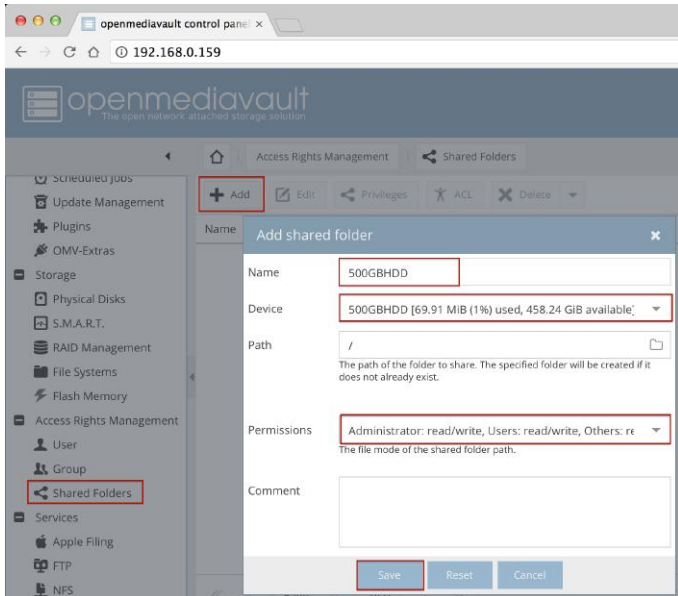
openmediavault control panel ×

192.168.0.159

openmediavault
The open network attached storage solution

Access Rights Management | Shared Folders

Scheduled Jobs
Update Management
Plugins
OMV-Extras
Storage
Physical Disks
S.M.A.R.T.
RAID Management
File Systems
Flash Memory
Access Rights Management
User
Group
Shared Folders
Services
Apple Filing
FTP
NFS

+ Add | Edit | Privileges | ACL | Delete

Name

Add shared folder ×

Name: 500GBHDD

Device: 500GBHDD [69.91 MiB (1%) used, 458.24 GiB available]

Path: /
The path of the folder to share. The specified folder will be created if it does not already exist.

Permissions: Administrator: read/write, Users: read/write, Others: re
The file mode of the shared folder path.

Comment

Save | Reset | Cancel